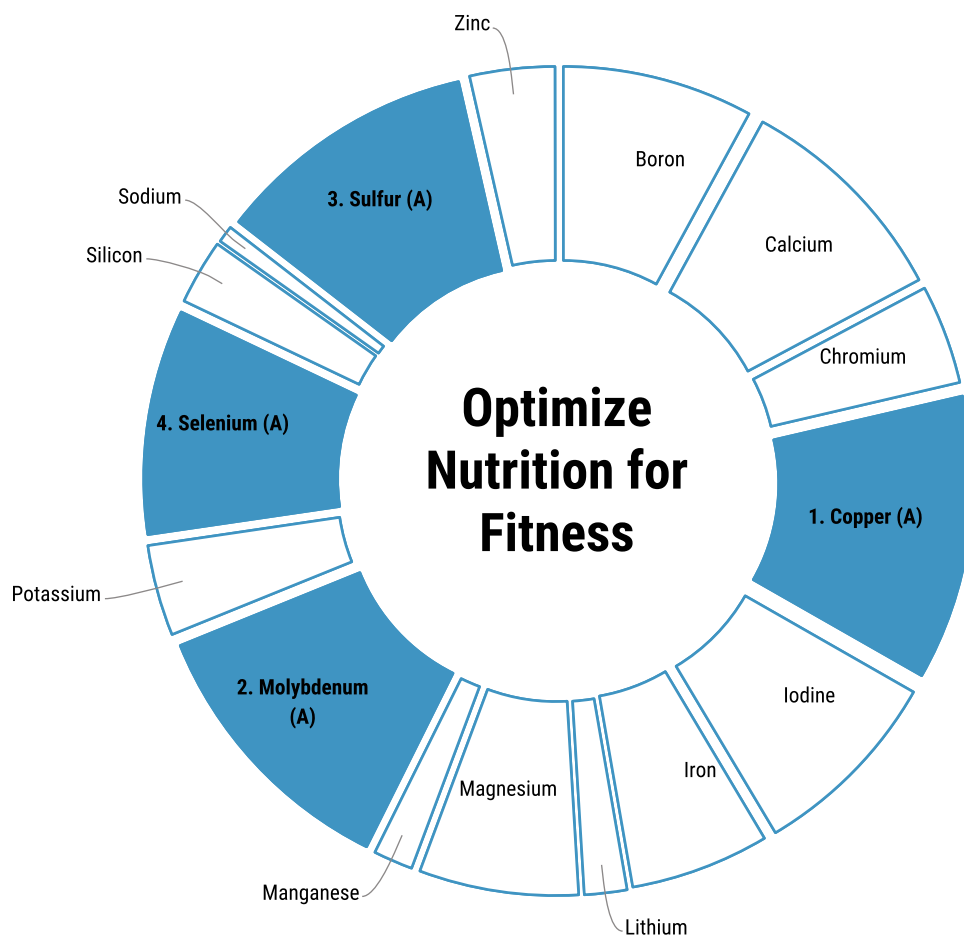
Optimize Nutrition for Fitness

Zinc

Boron

Calcium

Chromium

1. Copper (A)

Iodine

Iron

Lithium

Magnesium

Manganese

2. Molybdenum (A)

Potassium

4. Selenium (A)

Silicon

Sodium

3. Sulfur (A)